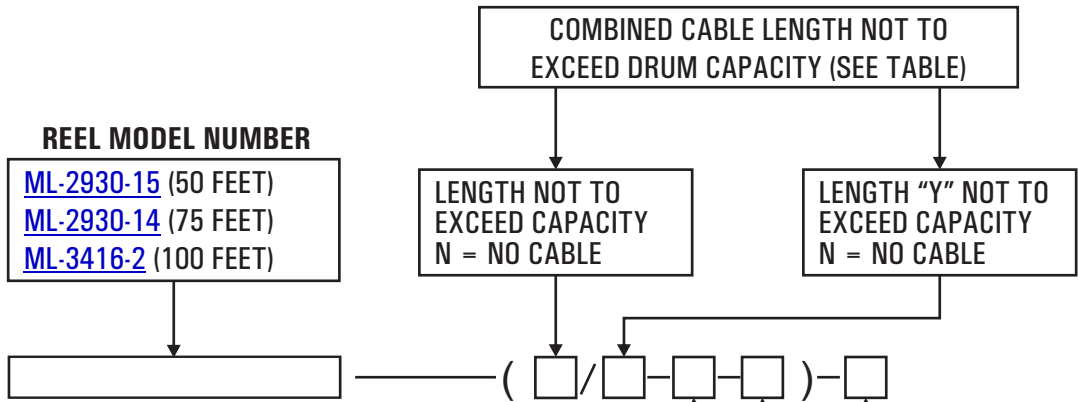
COMBINED CABLE LENGTH NOT TO EXCEED DRUM CAPACITY (SEE TABLE)

REEL MODEL NUMBER

ML-2930-15 (50 FEET)
ML-2930-14 (75 FEET)
ML-3416-2 (100 FEET)

LENGTH NOT TO EXCEED CAPACITY
N = NO CABLE

LENGTH “Y” NOT TO EXCEED CAPACITY
N = NO CABLE

( / – – ) –